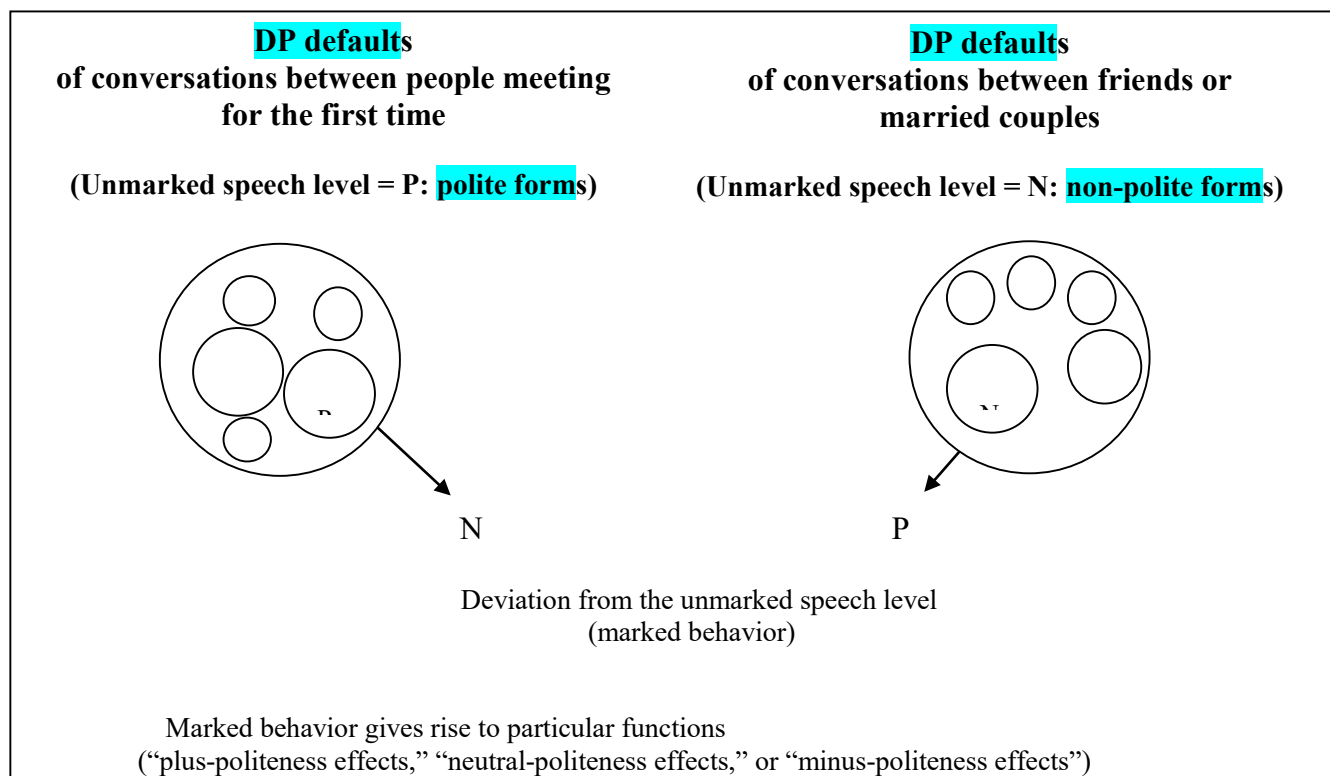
DP defaults
of conversations between people meeting for the first time

(Unmarked speech level = P: polite forms)

DP defaults
of conversations between friends or married couples

(Unmarked speech level = N: non-polite forms)

P

N

N

P

Deviation from the unmarked speech level
(marked behavior)

Marked behavior gives rise to particular functions
("plus-politeness effects," "neutral-politeness effects," or "minus-politeness effects")